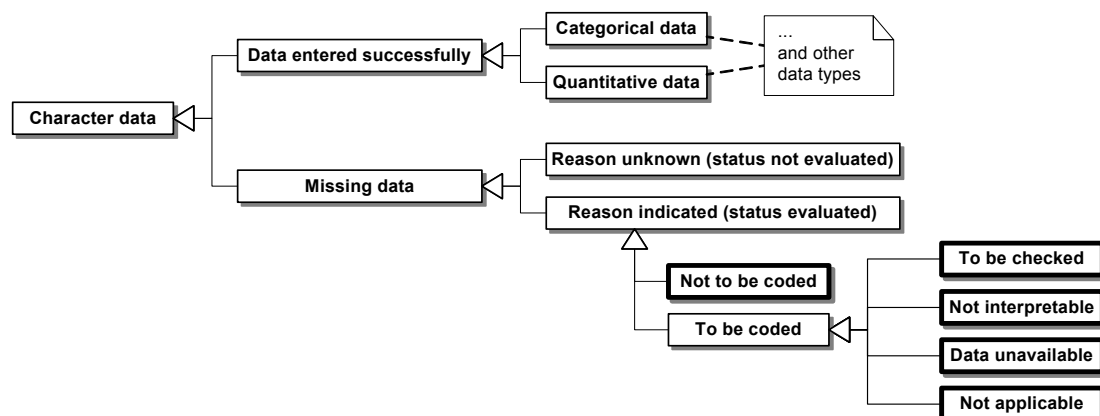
Character data

Data entered successfully

Categorical data

Quantitative data

...
and other
data types

Missing data

Reason unknown (status not evaluated)

Reason indicated (status evaluated)

Not to be coded

To be coded

To be checked

Not interpretable

Data unavailable

Not applicable